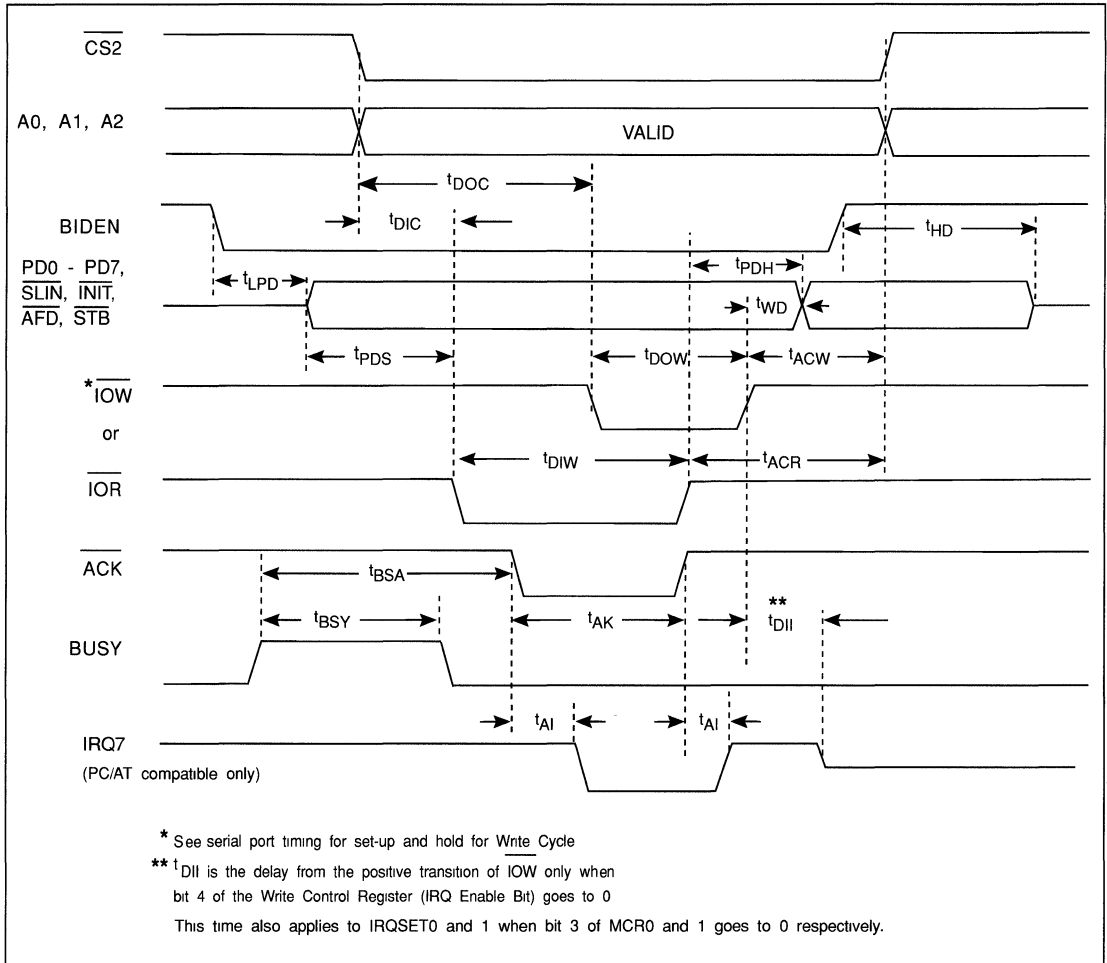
$\overline{CS2}$

A0, A1, A2

VALID

$t_{DOC}$

BIDEN

$t_{DIC}$

$t_{HD}$

PD0 - PD7, $\overline{SLIN}$, $\overline{INIT}$, $\overline{AFD}$, $\overline{STB}$

$t_{PDH}$

$t_{LPD}$

$t_{WD}$

$t_{PDS}$

$t_{DOW}$

$t_{ACW}$

*$\overline{IOW}$

or

$t_{DIW}$

$t_{ACR}$

$\overline{IOR}$

$\overline{ACK}$

$t_{BSA}$

**

$t_{BSY}$

$t_{AK}$

$t_{DII}$

BUSY

$t_{AI}$

$t_{AI}$

IRQ7

(PC/AT compatible only)

* See serial port timing for set-up and hold for Write Cycle

** $t_{DII}$ is the delay from the positive transition of $\overline{IOW}$ only when bit 4 of the Write Control Register (IRQ Enable Bit) goes to 0

This time also applies to IRQSET0 and 1 when bit 3 of MCR0 and 1 goes to 0 respectively.